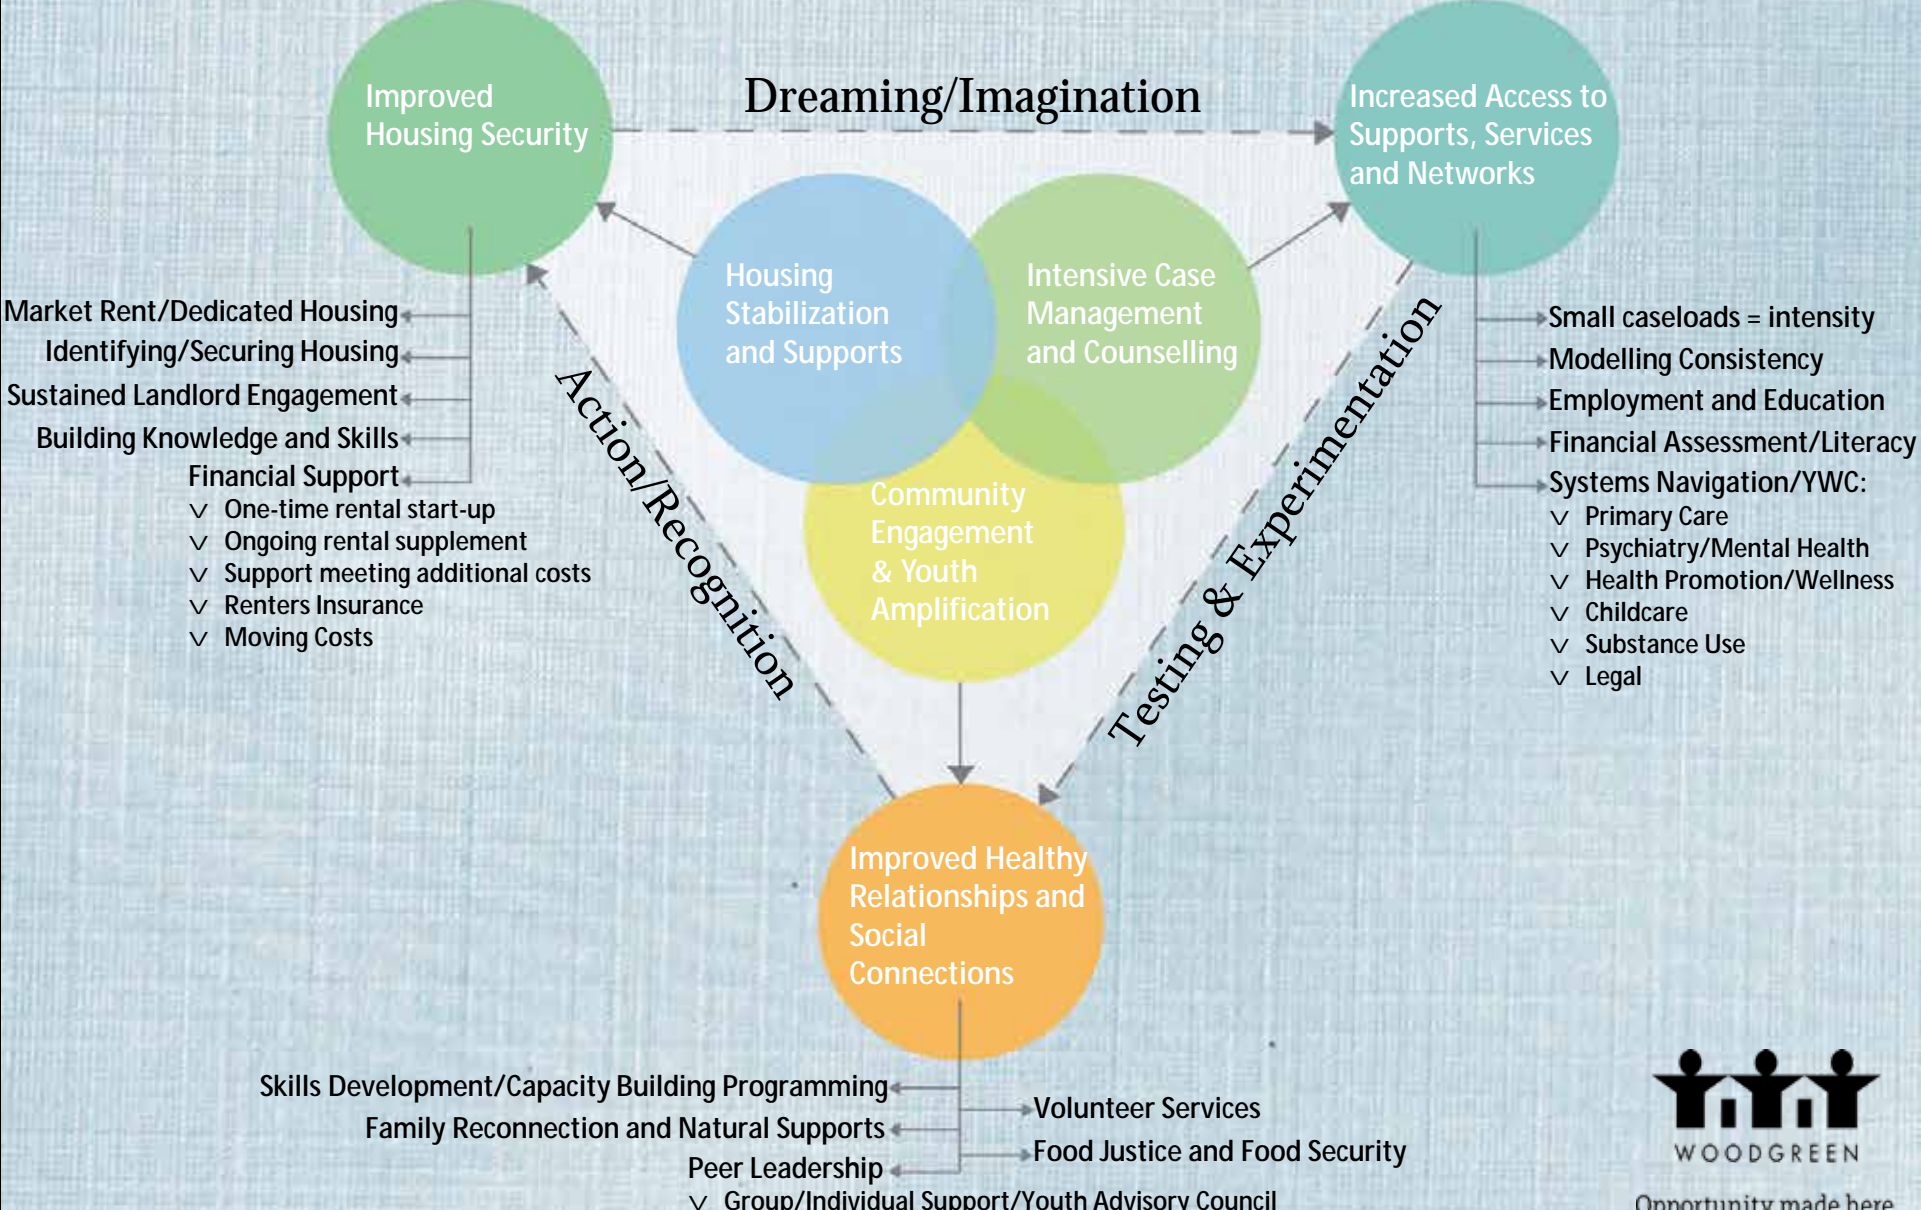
Improved Housing Security

Dreaming/Imagination

Increased Access to Supports, Services and Networks

Housing Stabilization and Supports

Intensive Case Management and Counselling

Community Engagement & Youth Amplification

Market Rent/Dedicated Housing
Identifying/Securing Housing
Sustained Landlord Engagement
Building Knowledge and Skills
Financial Support
∨ One-time rental start-up
∨ Ongoing rental supplement
∨ Support meeting additional costs
∨ Renters Insurance
∨ Moving Costs

Action/Recognition

Testing & Experimentation

Small caseloads = intensity
Modelling Consistency
Employment and Education
Financial Assessment/Literacy
Systems Navigation/YWC:
∨ Primary Care
∨ Psychiatry/Mental Health
∨ Health Promotion/Wellness
∨ Childcare
∨ Substance Use
∨ Legal

Improved Healthy Relationships and Social Connections

Skills Development/Capacity Building Programming
Family Reconnection and Natural Supports
Peer Leadership
∨ Group/Individual Support/Youth Advisory Council

Volunteer Services
Food Justice and Food Security

WOODGREEN
Opportunity made here